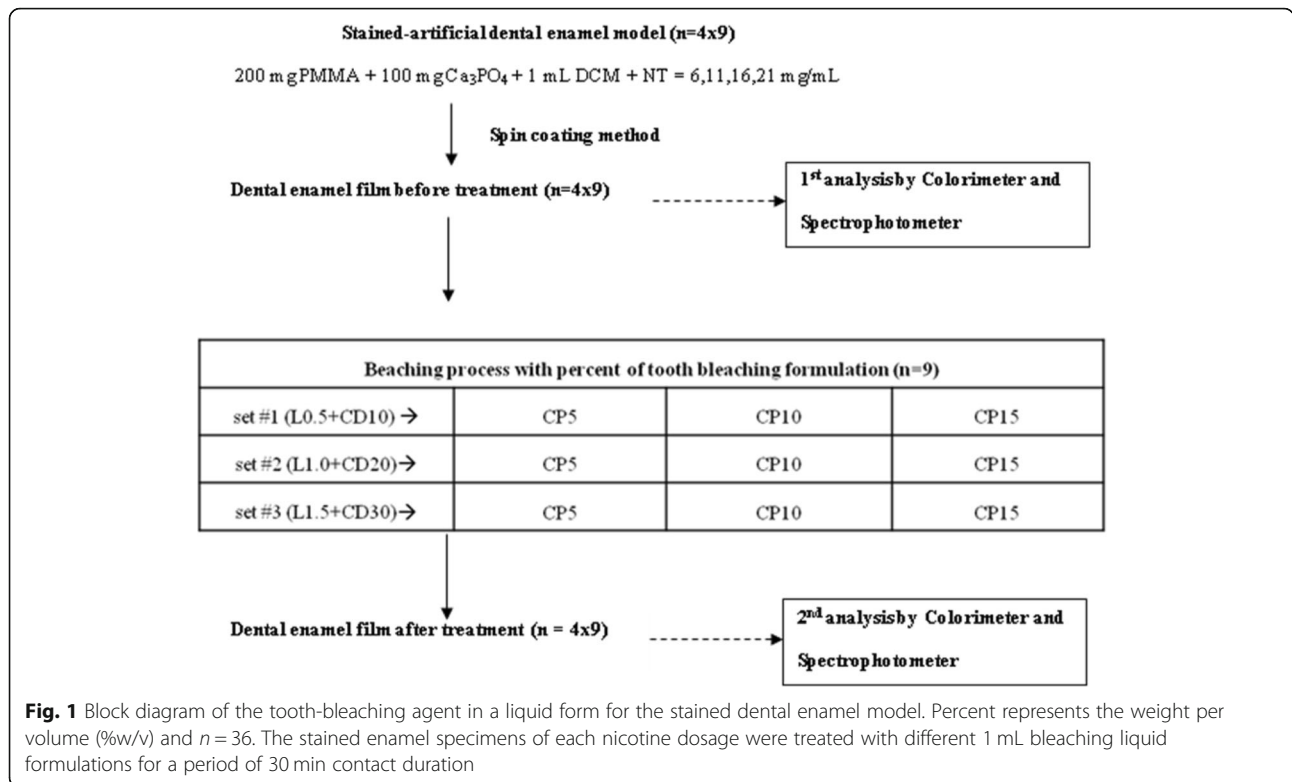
Stained-artificial dental enamel model (n=4x9)

200 mgPMMA + 100 mgCa$_3$PO$_4$ + 1 mL DCM + NT = 6,11,16,21 mg/mL

Spin coating method

Dental enamel film before treatment (n=4x9)

1$^{st}$ analysisby Colorimeter and Spectrophotometer

| Beaching process with percent of tooth bleaching formulation (n=9) | | | |
|---|---|---|---|
| set #1 (L0.5+CD10) → | CP5 | CP10 | CP15 |
| set #2 (L1.0+CD20)→ | CP5 | CP10 | CP15 |
| set #3 (L1.5+CD30)→ | CP5 | CP10 | CP15 |

Dental enamel film after treatment (n = 4x9)

2$^{nd}$ analysisby Colorimeter and Spectrophotometer

**Fig. 1** Block diagram of the tooth-bleaching agent in a liquid form for the stained dental enamel model. Percent represents the weight per volume (%w/v) and $n = 36$. The stained enamel specimens of each nicotine dosage were treated with different 1 mL bleaching liquid formulations for a period of 30 min contact duration